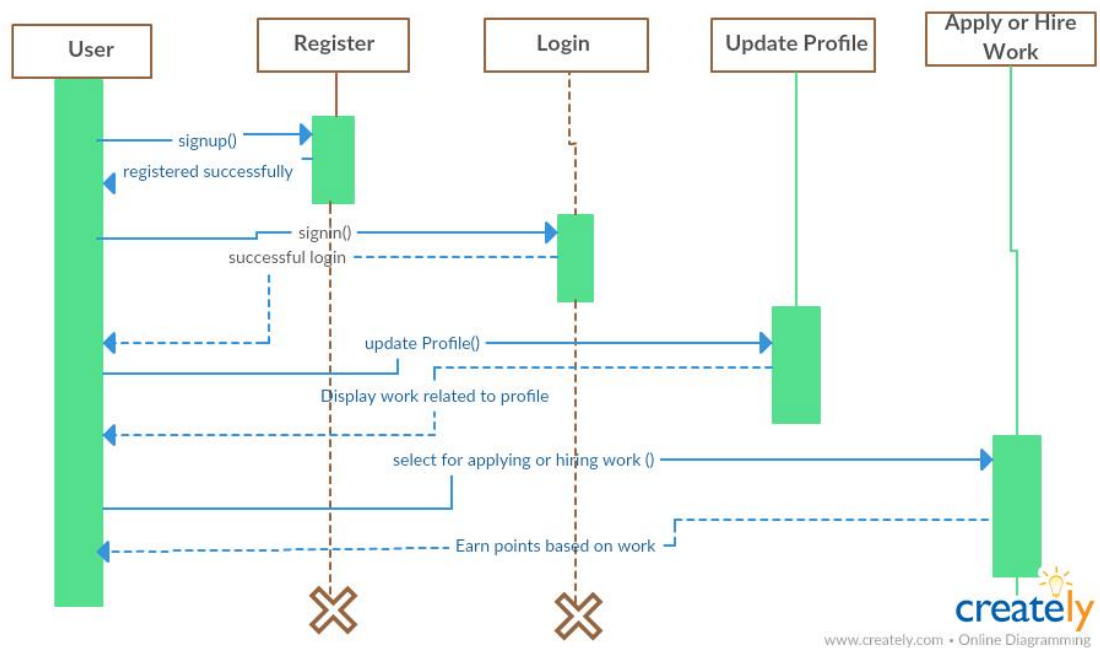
User

Register

Login

Update Profile

Apply or Hire Work

signup()

registered successfully

signin()

successful login

update Profile()

Display work related to profile

select for applying or hiring work ()

Earn points based on work

creately

www.creately.com • Online Diagramming